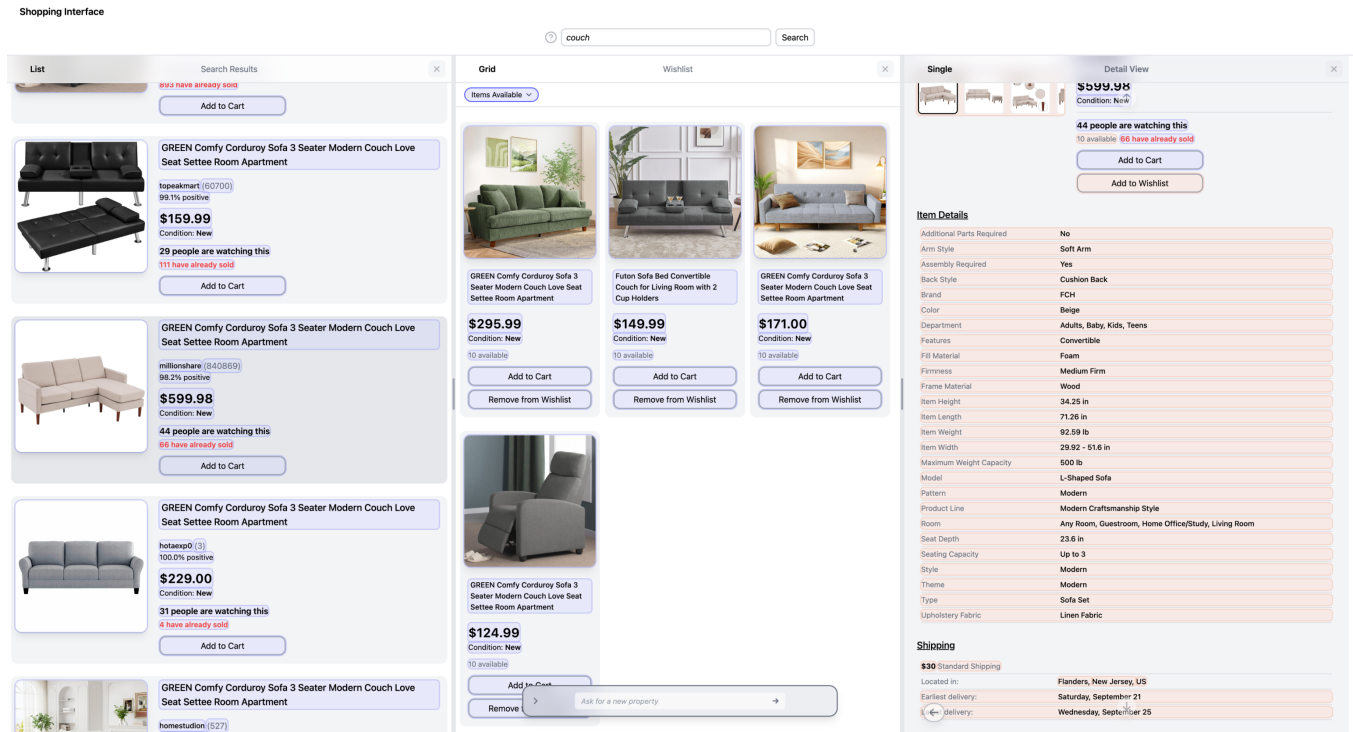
Shopping Interface

couch
Search

List
Search Results

893 have already sold
Add to Cart

GREEN Comfy Corduroy Sofa 3 Seater Modern Couch Love Seat Settee Room Apartment
topeakmart (60700)
99.1% positive
$159.99
Condition: New
29 people are watching this
111 have already sold
Add to Cart

GREEN Comfy Corduroy Sofa 3 Seater Modern Couch Love Seat Settee Room Apartment
millionshare (840869)
98.2% positive
$599.98
Condition: New
44 people are watching this
66 have already sold
Add to Cart

GREEN Comfy Corduroy Sofa 3 Seater Modern Couch Love Seat Settee Room Apartment
hotaexp0 (3)
100.0% positive
$229.00
Condition: New
31 people are watching this
4 have already sold
Add to Cart

GREEN Comfy Corduroy Sofa 3 Seater Modern Couch Love Seat Settee Room Apartment
homestudion (527)

Grid
Wishlist
Items Available

GREEN Comfy Corduroy Sofa 3 Seater Modern Couch Love Seat Settee Room Apartment
$295.99
Condition: New
10 available
Add to Cart
Remove from Wishlist

Futon Sofa Bed Convertible Couch for Living Room with 2 Cup Holders
$149.99
Condition: New
10 available
Add to Cart
Remove from Wishlist

GREEN Comfy Corduroy Sofa 3 Seater Modern Couch Love Seat Settee Room Apartment
$171.00
Condition: New
10 available
Add to Cart
Remove from Wishlist

GREEN Comfy Corduroy Sofa 3 Seater Modern Couch Love Seat Settee Room Apartment
$124.99
Condition: New
10 available
Add to Cart
Remove

Ask for a new property

Single
Detail View

$599.98
Condition: New
44 people are watching this
10 available 66 have already sold
Add to Cart
Add to Wishlist

Item Details

| | |
|---|---|
| Additional Parts Required | No |
| Arm Style | Soft Arm |
| Assembly Required | Yes |
| Back Style | Cushion Back |
| Brand | FCH |
| Color | Beige |
| Department | Adults, Baby, Kids, Teens |
| Features | Convertible |
| Fill Material | Foam |
| Firmness | Medium Firm |
| Frame Material | Wood |
| Item Height | 34.25 in |
| Item Length | 71.26 in |
| Item Weight | 92.59 lb |
| Item Width | 29.92 - 51.6 in |
| Maximum Weight Capacity | 500 lb |
| Model | L-Shaped Sofa |
| Pattern | Modern |
| Product Line | Modern Craftsmanship Style |
| Room | Any Room, Guestroom, Home Office/Study, Living Room |
| Seat Depth | 23.6 in |
| Seating Capacity | Up to 3 |
| Style | Modern |
| Theme | Modern |
| Type | Sofa Set |
| Upholstery Fabric | Linen Fabric |

Shipping

$30 Standard Shipping

| | |
|---|---|
| Located in: | Flanders, New Jersey, US |
| Earliest delivery: | Saturday, September 21 |
| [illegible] delivery: | Wednesday, September 25 |